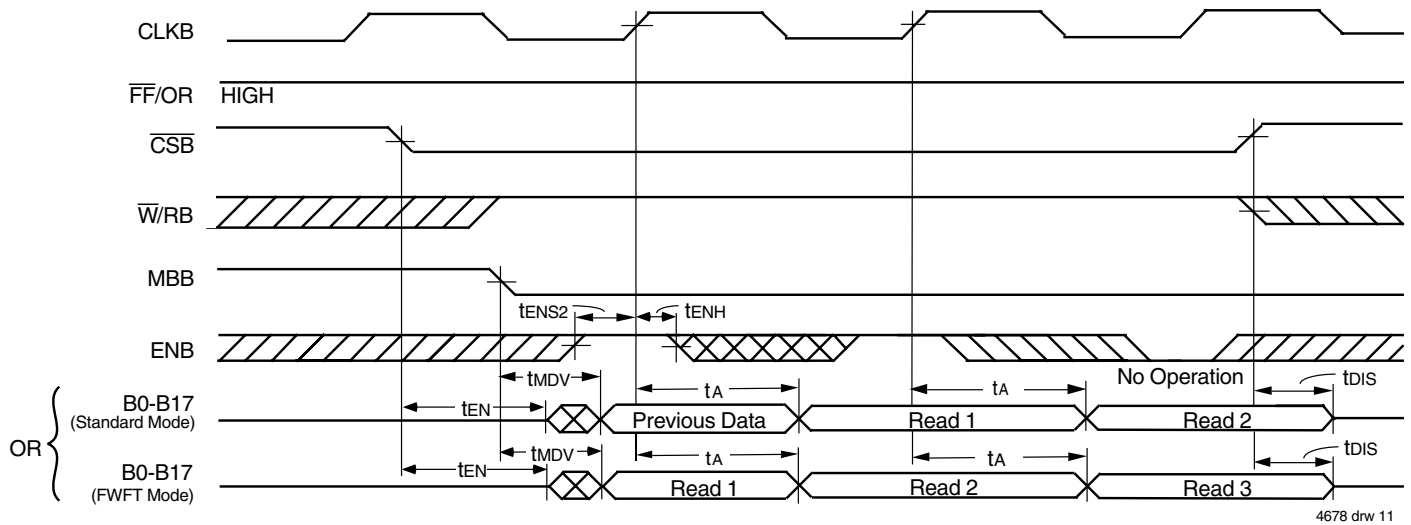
CLKB

$\overline{FF}$/OR HIGH

$\overline{CSB}$

$\overline{W}$/RB

MBB

tENS2 tENH

ENB

tMDV

tA

tA

No Operation

tDIS

B0-B17
(Standard Mode)

tEN

Previous Data

Read 1

Read 2

OR

tMDV

tA

tA

tDIS

B0-B17
(FWFT Mode)

tEN

Read 1

Read 2

Read 3

4678 drw 11